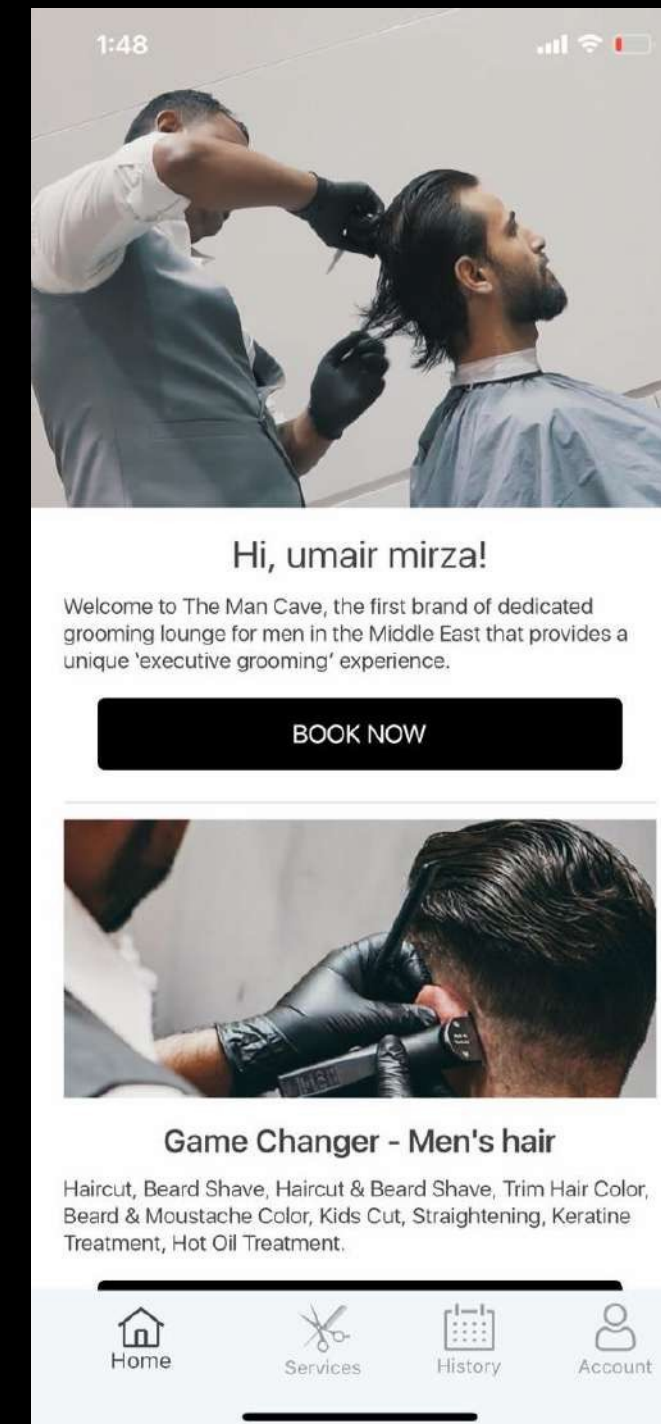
1:48

Hi, umair mirza!

Welcome to The Man Cave, the first brand of dedicated grooming lounge for men in the Middle East that provides a unique 'executive grooming' experience.

BOOK NOW

Game Changer - Men's hair

Haircut, Beard Shave, Haircut & Beard Shave, Trim Hair Color, Beard & Moustache Color, Kids Cut, Straightening, Keratine Treatment, Hot Oil Treatment.

Home
Services
History
Account